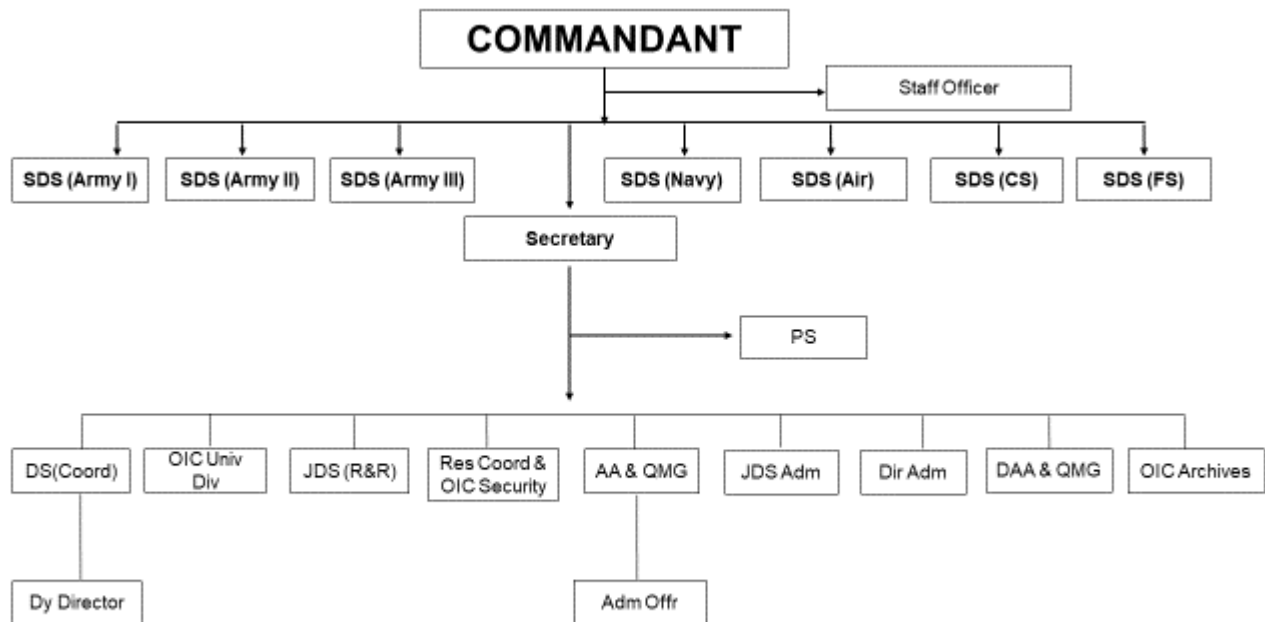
COMMANDANT

Staff Officer

SDS (Army I)
SDS (Army II)
SDS (Army III)
SDS (Navy)
SDS (Air)
SDS (CS)
SDS (FS)

Secretary

PS

DS(Coord)
OIC Univ Div
JDS (R&R)
Res Coord & OIC Security
AA & QMG
JDS Adm
Dir Adm
DAA & QMG
OIC Archives

Dy Director
Adm Offr